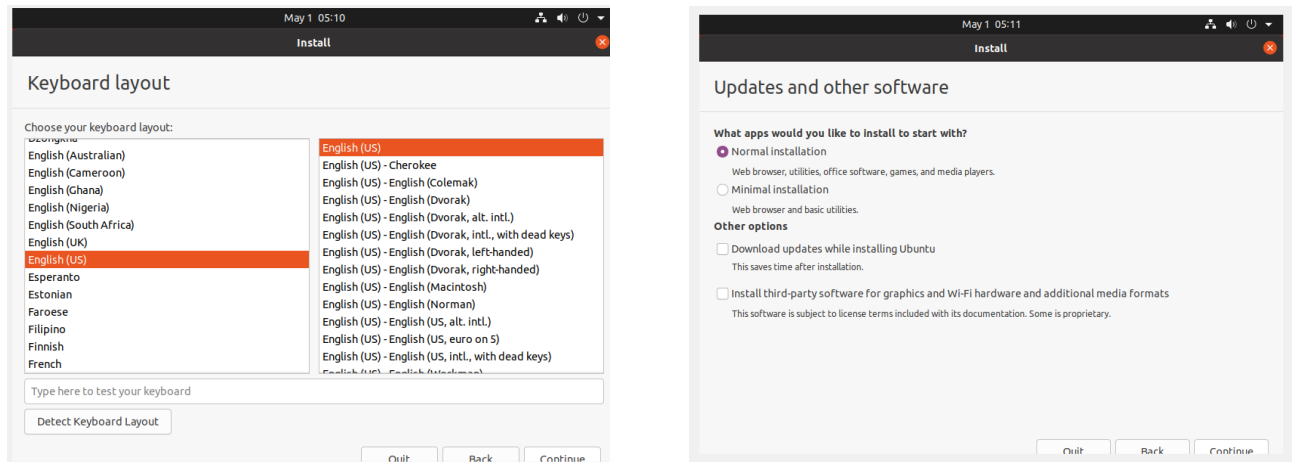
May 1 05:10

Install

Keyboard layout

Choose your keyboard layout:

Dzongkha
English (Australian)
English (Cameroon)
English (Ghana)
English (Nigeria)
English (South Africa)
English (UK)
English (US)
Esperanto
Estonian
Faroese
Filipino
Finnish
French

English (US)
English (US) - Cherokee
English (US) - English (Colemak)
English (US) - English (Dvorak)
English (US) - English (Dvorak, alt. intl.)
English (US) - English (Dvorak, intl., with dead keys)
English (US) - English (Dvorak, left-handed)
English (US) - English (Dvorak, right-handed)
English (US) - English (Macintosh)
English (US) - English (Norman)
English (US) - English (US, alt. intl.)
English (US) - English (US, euro on 5)
English (US) - English (US, intl., with dead keys)
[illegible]

Type here to test your keyboard

Detect Keyboard Layout

Quit Back Continue

May 1 05:11

Install

Updates and other software

What apps would you like to install to start with?

Normal installation

Web browser, utilities, office software, games, and media players.

Minimal installation

Web browser and basic utilities.

Other options

Download updates while installing Ubuntu

This saves time after installation.

Install third-party software for graphics and Wi-Fi hardware and additional media formats

This software is subject to license terms included with its documentation. Some is proprietary.

Quit Back Continue